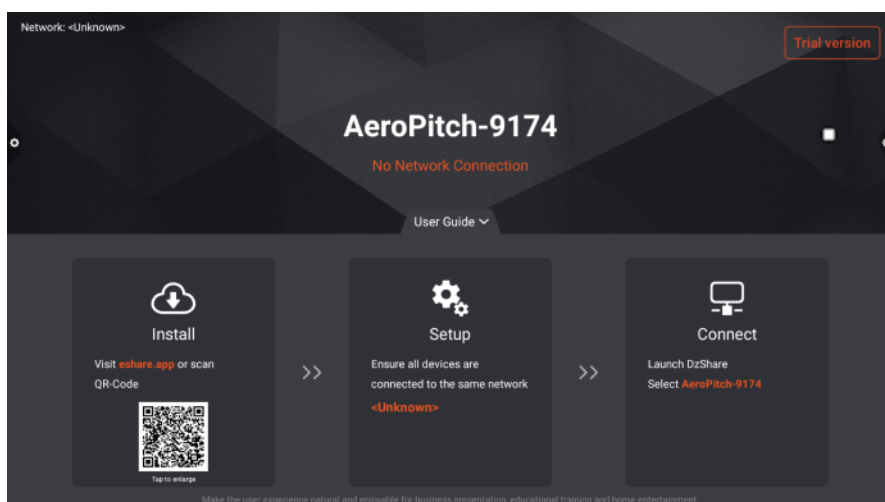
Network: <Unknown>

Trial version

AeroPitch-9174

No Network Connection

User Guide

Install

Visit eshare.app or scan QR-Code

Tap to enlarge

>>

Setup

Ensure all devices are connected to the same network

<Unknown>

>>

Connect

Launch DzShare
Select AeroPitch-9174

Make the user experience natural and enjoyable for business presentation, educational training and home entertainment